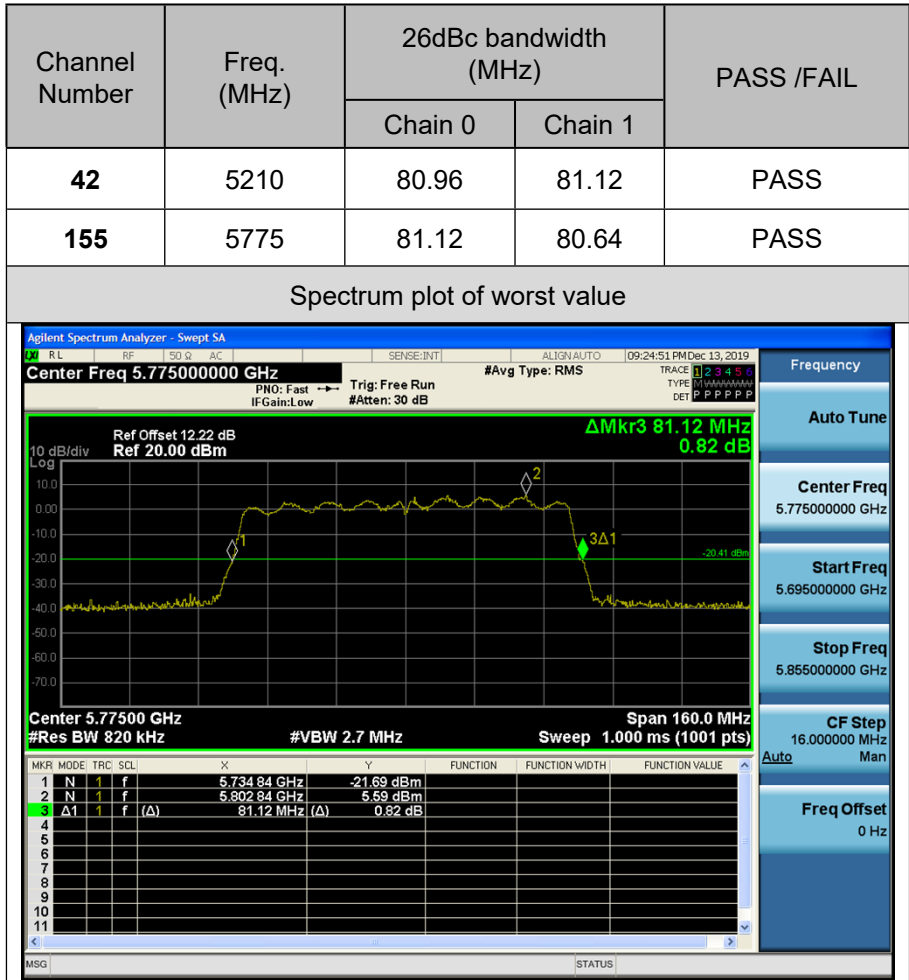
| Channel Number | Freq. (MHz) | 26dBc bandwidth (MHz) Chain 0 | 26dBc bandwidth (MHz) Chain 1 | PASS /FAIL |
|---|---|---|---|---|
| **42** | 5210 | 80.96 | 81.12 | PASS |
| **155** | 5775 | 81.12 | 80.64 | PASS |

Spectrum plot of worst value

Agilent Spectrum Analyzer - Swept SA
RL RF 50 Ω AC SENSE:INT ALIGN AUTO 09:24:51 PM Dec 13, 2019
Center Freq 5.775000000 GHz
PNO: Fast IFGain:Low
Trig: Free Run #Atten: 30 dB
#Avg Type: RMS
TRACE 1 2 3 4 5 6 TYPE M DET P P P P P P
Frequency
Ref Offset 12.22 dB
10 dB/div Ref 20.00 dBm
Log
ΔMkr3 81.12 MHz 0.82 dB
10.0
0.00
-10.0
-20.0
-30.0
-40.0
-50.0
-60.0
-70.0
1
2
3Δ1
-20.41 dBm
Center 5.77500 GHz
#Res BW 820 kHz
#VBW 2.7 MHz
Span 160.0 MHz
Sweep 1.000 ms (1001 pts)
Auto Tune
Center Freq 5.775000000 GHz
Start Freq 5.695000000 GHz
Stop Freq 5.855000000 GHz
CF Step 16.000000 MHz Auto Man
Freq Offset 0 Hz

| MKR | MODE | TRC | SCL | X | Y | FUNCTION | FUNCTION WIDTH | FUNCTION VALUE |
|---|---|---|---|---|---|---|---|---|
| 1 | N | 1 | f | 5.734 84 GHz | -21.69 dBm | | | |
| 2 | N | 1 | f | 5.802 84 GHz | 5.59 dBm | | | |
| 3 | Δ1 | 1 | f (Δ) | 81.12 MHz (Δ) | 0.82 dB | | | |
| 4 | | | | | | | | |
| 5 | | | | | | | | |
| 6 | | | | | | | | |
| 7 | | | | | | | | |
| 8 | | | | | | | | |
| 9 | | | | | | | | |
| 10 | | | | | | | | |
| 11 | | | | | | | | |

MSG STATUS